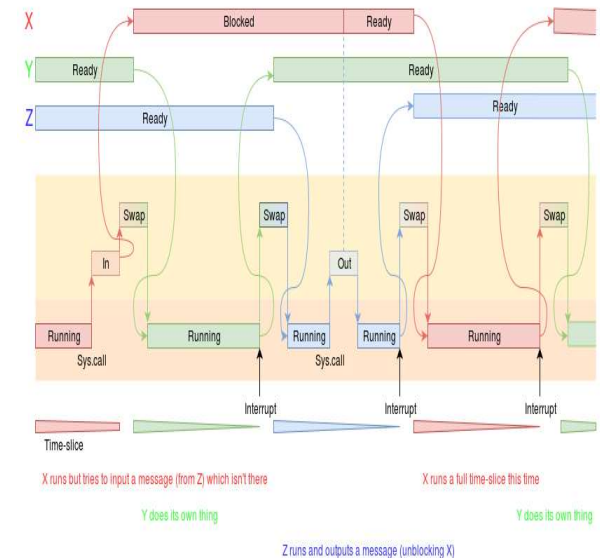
X
Blocked
Ready
Y
Ready
Ready
Z
Ready
Ready
Swap
Swap
Swap
Swap
In
Out
Running
Sys.call
Running
Running
Sys.call
Running
Running
Interrupt
Interrupt
Interrupt
Time-slice
X runs but tries to input a message (from Z) which isn't there
X runs a full time-slice this time
Y does its own thing
Y does its own thing
Z runs and outputs a message (unblocking X)